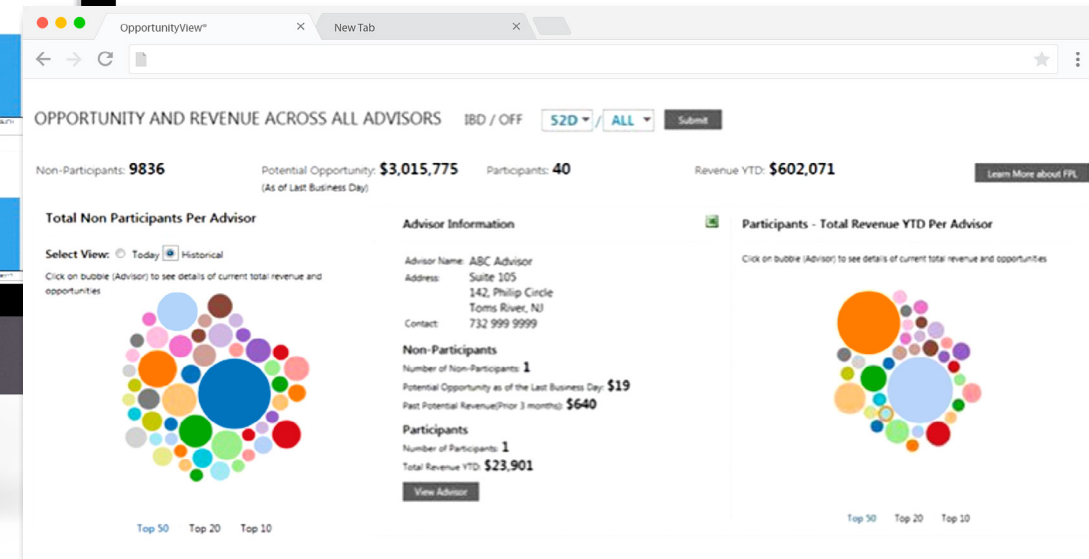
OpportunityView™
New Tab

OPPORTUNITY AND REVENUE ACROSS ALL ADVISORS IBD / OFF 52D / ALL Submit

Non-Participants: 9836 Potential Opportunity: $3,015,775 (As of Last Business Day) Participants: 40 Revenue YTD: $602,071 Learn More about FPL

Total Non Participants Per Advisor

Select View: Today Historical

Click on bubble (Advisor) to see details of current total revenue and opportunities

Top 50 Top 20 Top 10

Advisor Information

Advisor Name: ABC Advisor
Address: Suite 105
142, Philip Circle
Toms River, NJ
Contact: 732 999 9999

Non-Participants
Number of Non-Participants: 1
Potential Opportunity as of the Last Business Day: $19
Past Potential Revenue(Prior 3 months): $640

Participants
Number of Participants: 1
Total Revenue YTD: $23,901

View Advisor

Participants - Total Revenue YTD Per Advisor

Click on bubble (Advisor) to see details of current total revenue and opportunities

Top 50 Top 20 Top 10